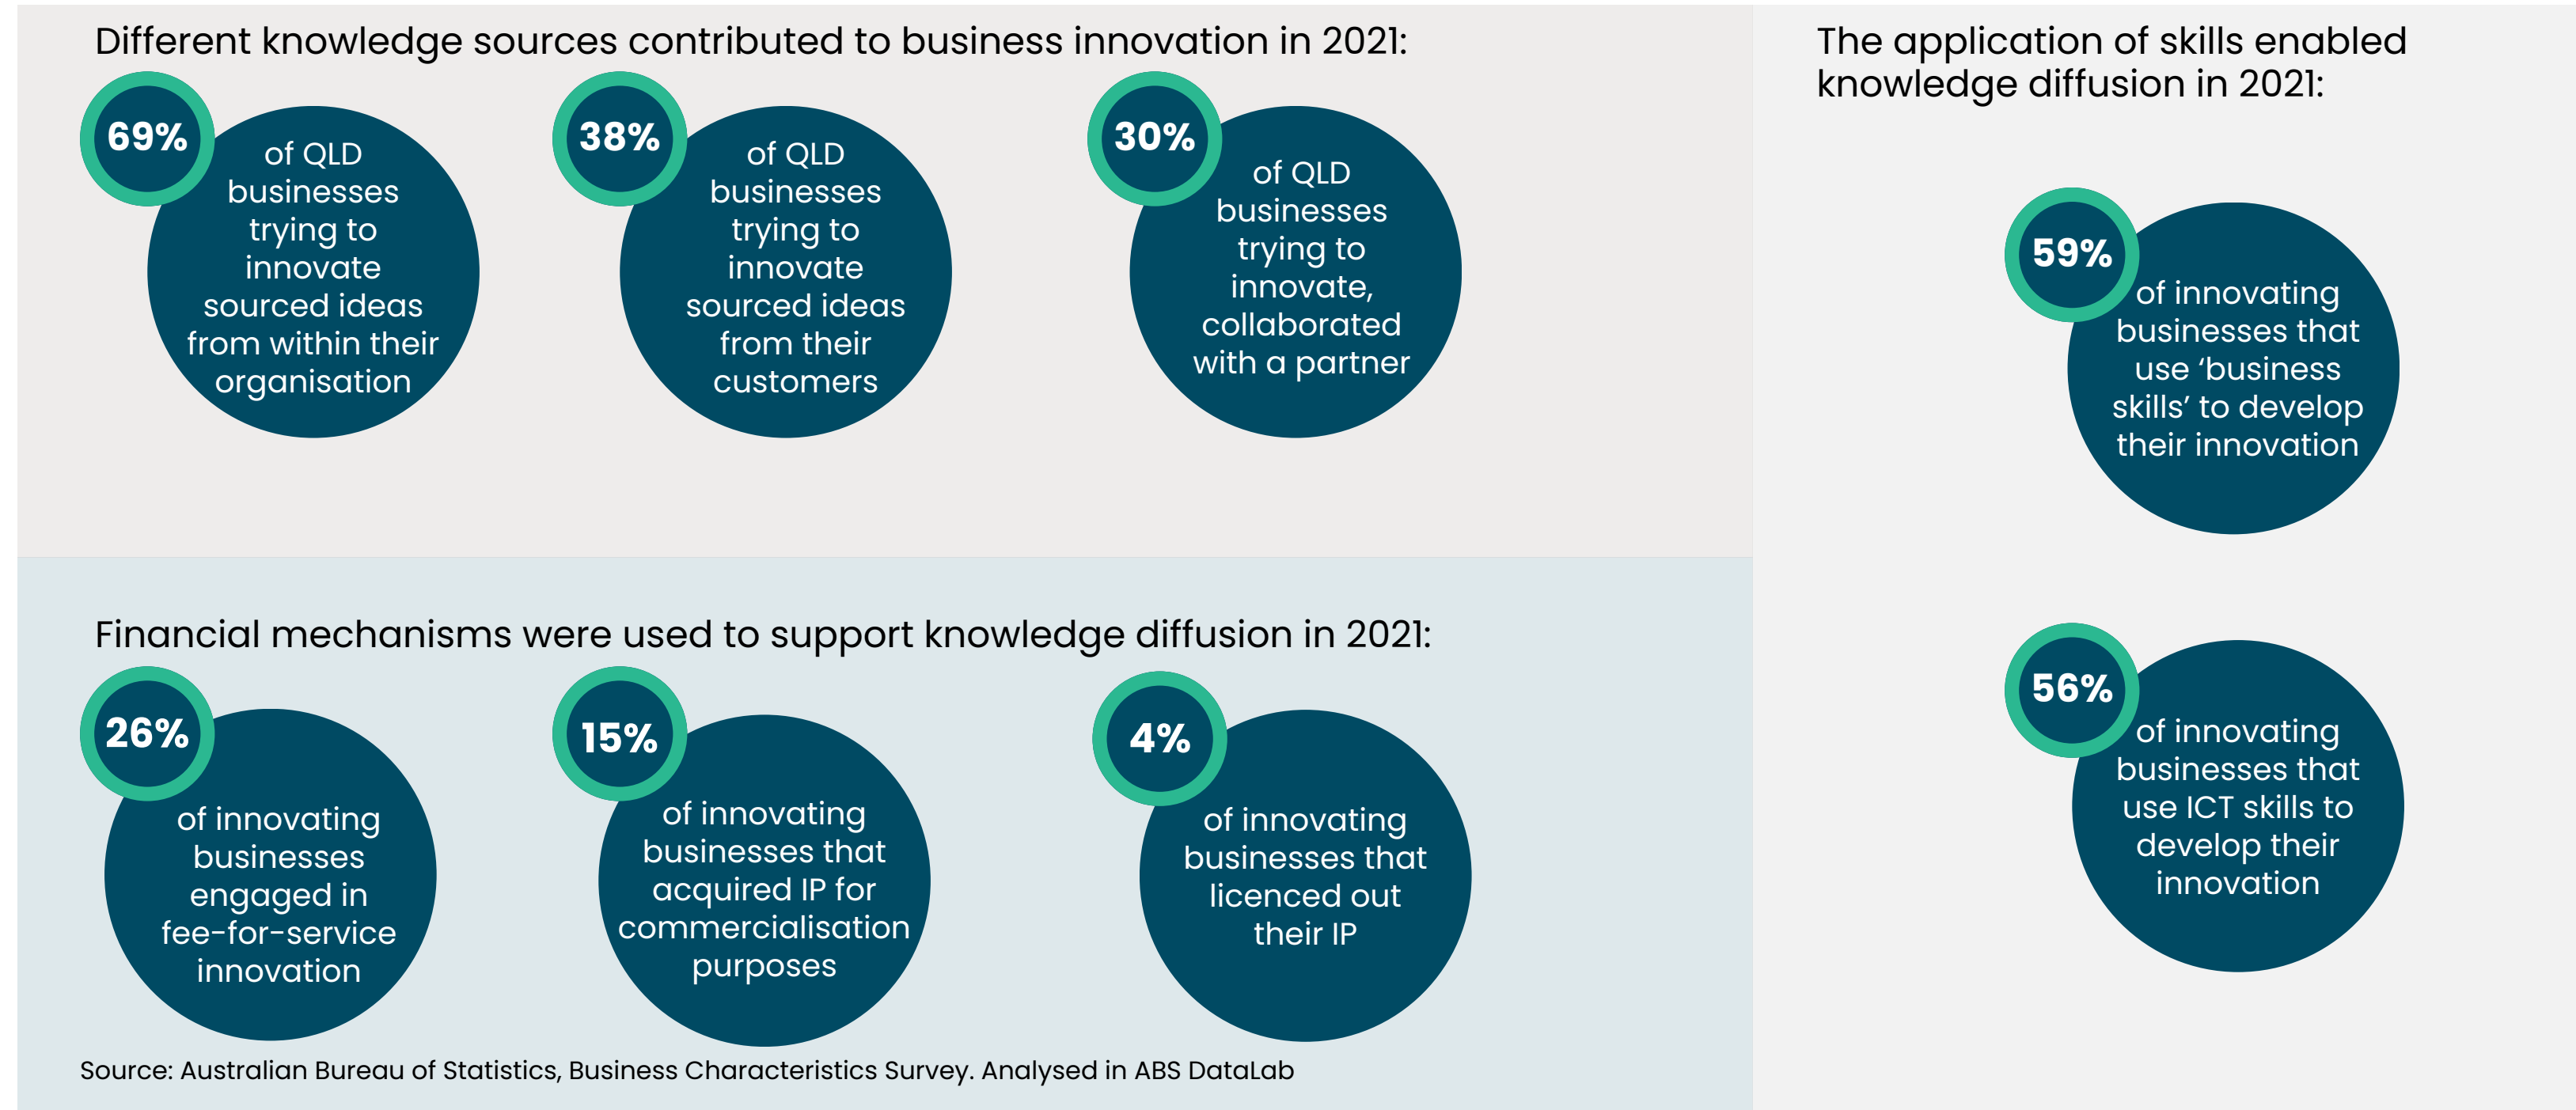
Different knowledge sources contributed to business innovation in 2021:

69% of QLD businesses trying to innovate sourced ideas from within their organisation

38% of QLD businesses trying to innovate sourced ideas from their customers

30% of QLD businesses trying to innovate, collaborated with a partner

Financial mechanisms were used to support knowledge diffusion in 2021:

26% of innovating businesses engaged in fee-for-service innovation

15% of innovating businesses that acquired IP for commercialisation purposes

4% of innovating businesses that licenced out their IP

Source: Australian Bureau of Statistics, Business Characteristics Survey. Analysed in ABS DataLab

The application of skills enabled knowledge diffusion in 2021:

59% of innovating businesses that use 'business skills' to develop their innovation

56% of innovating businesses that use ICT skills to develop their innovation